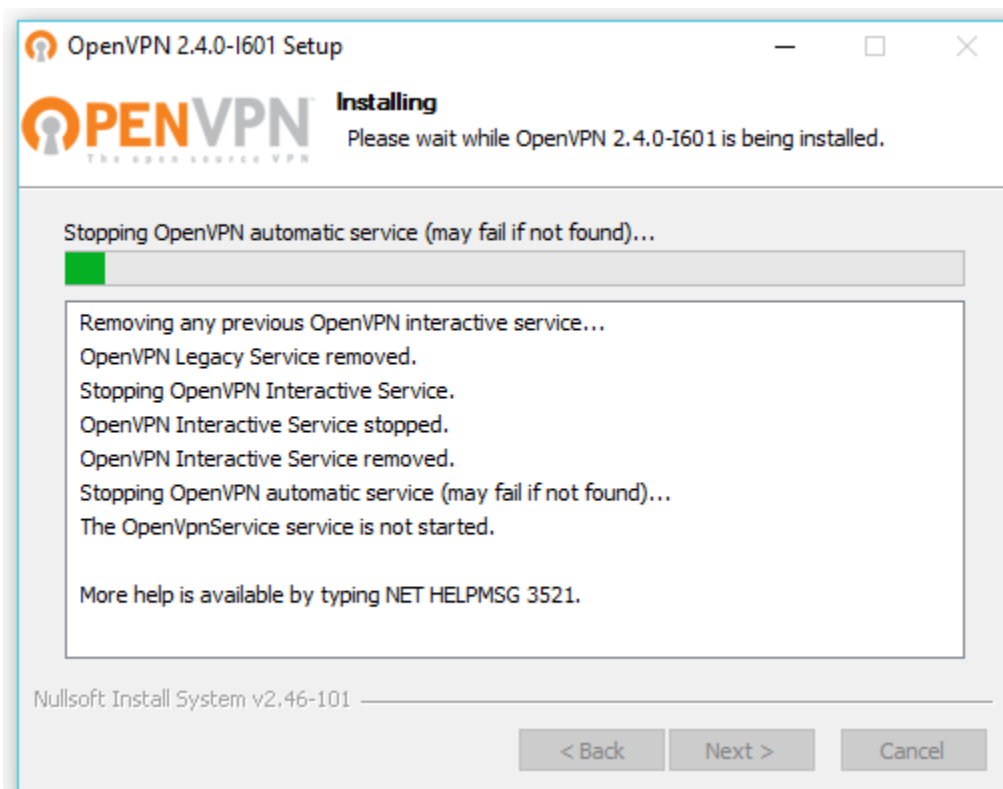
OpenVPN 2.4.0-I601 Setup

OPENVPN
The open source VPN

Installing
Please wait while OpenVPN 2.4.0-I601 is being installed.

Stopping OpenVPN automatic service (may fail if not found)...

Removing any previous OpenVPN interactive service...
OpenVPN Legacy Service removed.
Stopping OpenVPN Interactive Service.
OpenVPN Interactive Service stopped.
OpenVPN Interactive Service removed.
Stopping OpenVPN automatic service (may fail if not found)...
The OpenVpnService service is not started.

More help is available by typing NET HELPMSG 3521.

Nullsoft Install System v2.46-101

< Back | Next > | Cancel